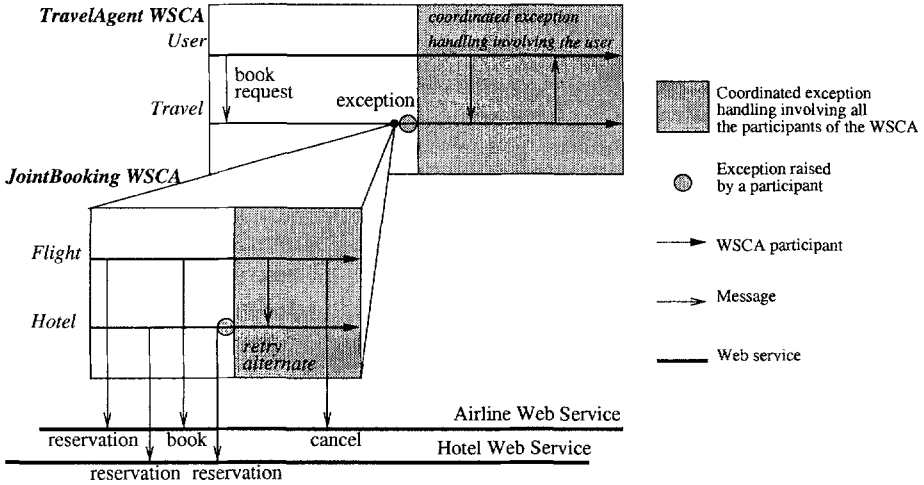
TravelAgent WSCA

User

coordinated exception handling involving the user

book request

Travel

exception

JointBooking WSCA

Flight

Hotel

retry alternate

Airline Web Service

reservation

book

cancel

Hotel Web Service

reservation

reservation

Coordinated exception handling involving all the participants of the WSCA

Exception raised by a participant

WSCA participant

Message

Web service